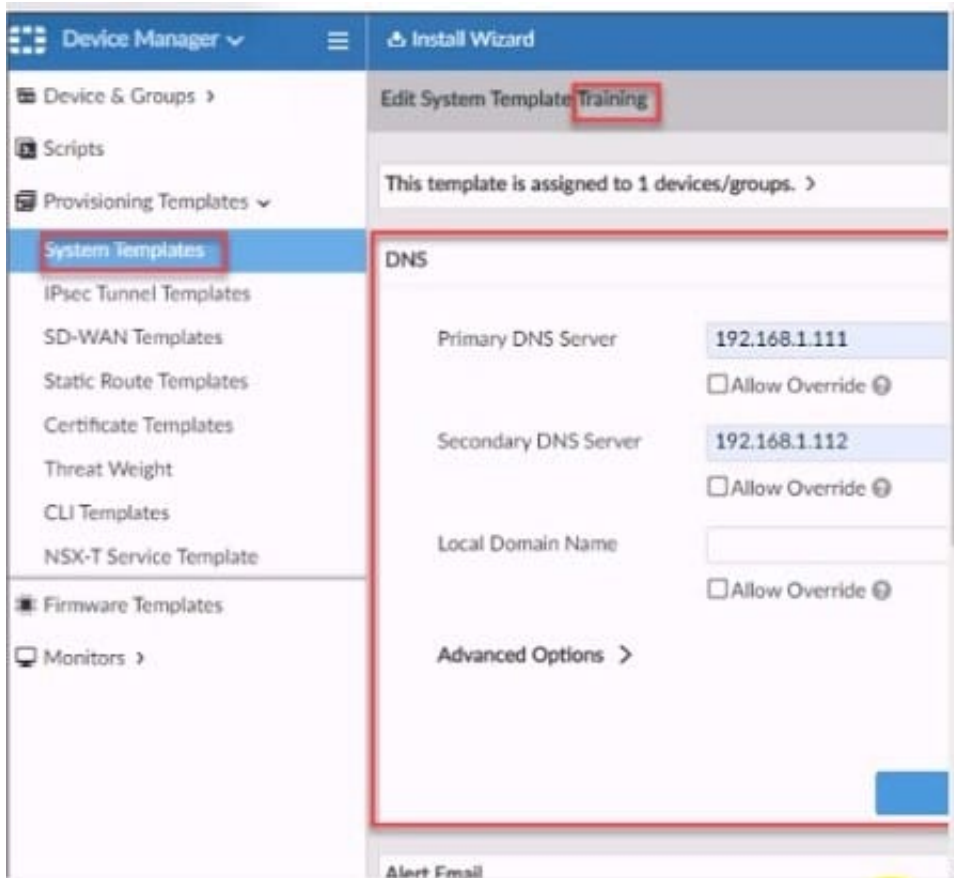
Device Manager

Install Wizard

Device & Groups >

Scripts

Provisioning Templates

System Templates

IPsec Tunnel Templates

SD-WAN Templates

Static Route Templates

Certificate Templates

Threat Weight

CLI Templates

NSX-T Service Template

Firmware Templates

Monitors >

Edit System Template Training

This template is assigned to 1 devices/groups. >

DNS

Primary DNS Server 192.168.1.111

Allow Override

Secondary DNS Server 192.168.1.112

Allow Override

Local Domain Name

Allow Override

Advanced Options >

Alert Email